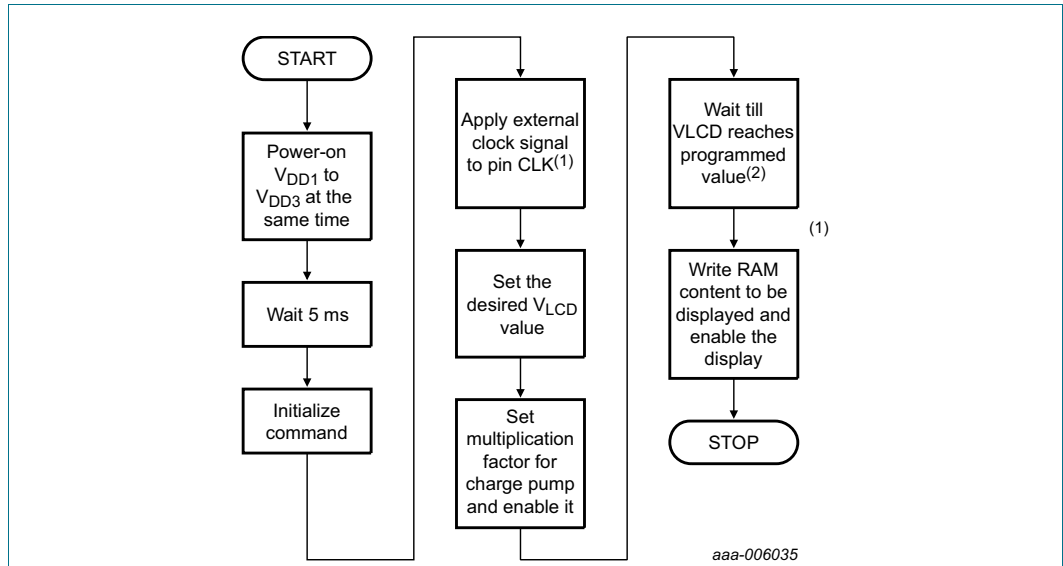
START

Power-on $V_{DD1}$ to $V_{DD3}$ at the same time

Wait 5 ms

Initialize command

Apply external clock signal to pin CLK$^{(1)}$

Set the desired $V_{LCD}$ value

Set multiplication factor for charge pump and enable it

Wait till VLCD reaches programmed value$^{(2)}$

(1)

Write RAM content to be displayed and enable the display

STOP

aaa-006035